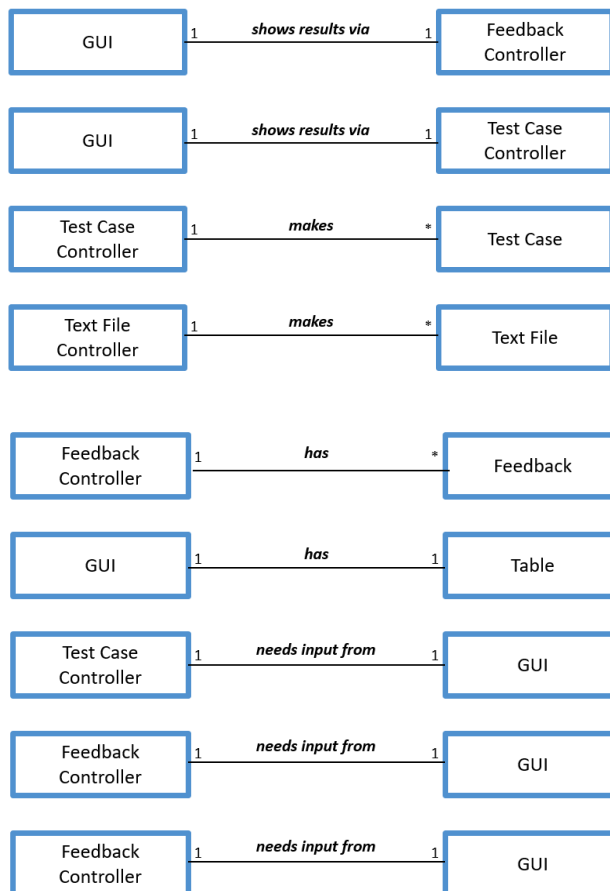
GUI 1 shows results via 1 Feedback Controller

GUI 1 shows results via 1 Test Case Controller

Test Case Controller 1 makes * Test Case

Text File Controller 1 makes * Text File

Feedback Controller 1 has * Feedback

GUI 1 has 1 Table

Test Case Controller 1 needs input from 1 GUI

Feedback Controller 1 needs input from 1 GUI

Feedback Controller 1 needs input from 1 GUI